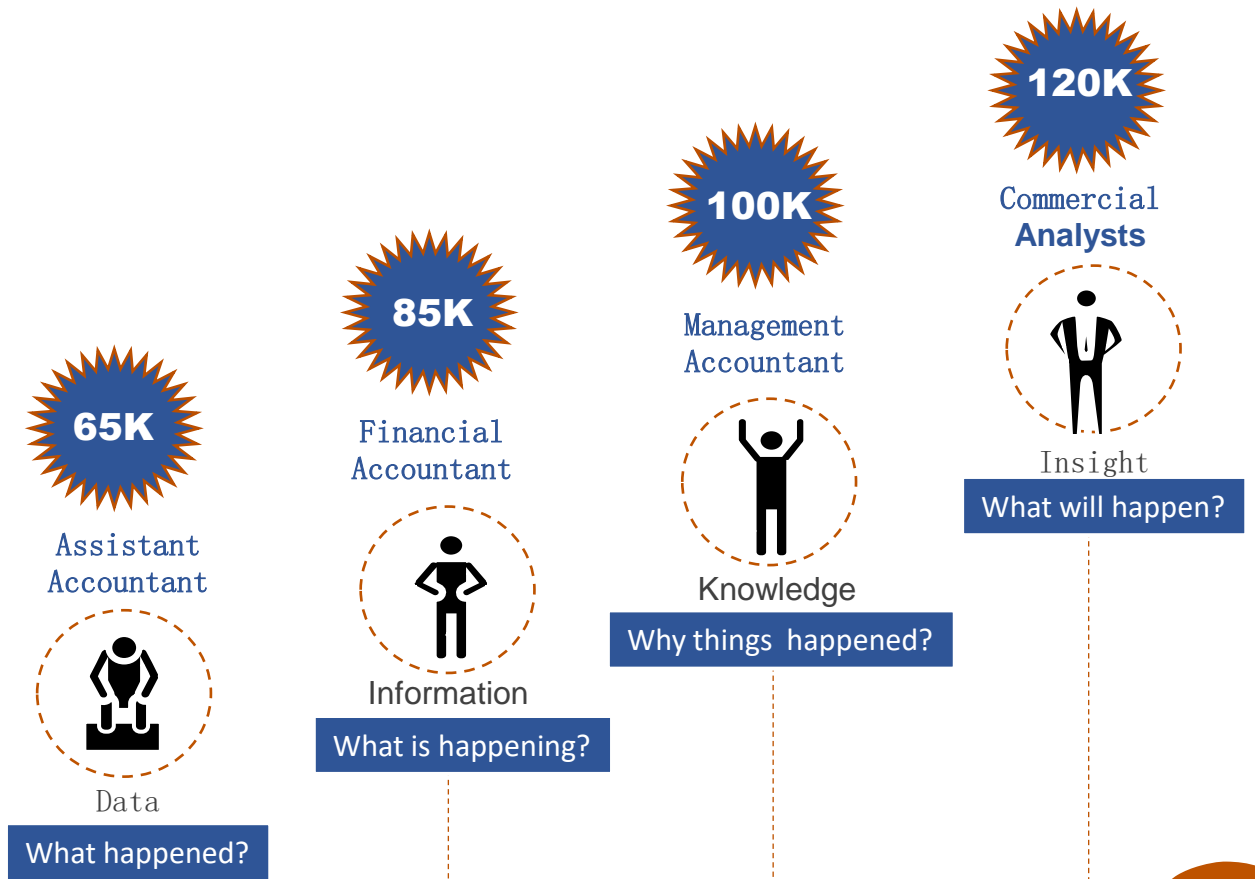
65K

Assistant Accountant

Data

What happened?

85K

Financial Accountant

Information

What is happening?

100K

Management Accountant

Knowledge

Why things happened?

120K

Commercial Analysts

Insight

What will happen?